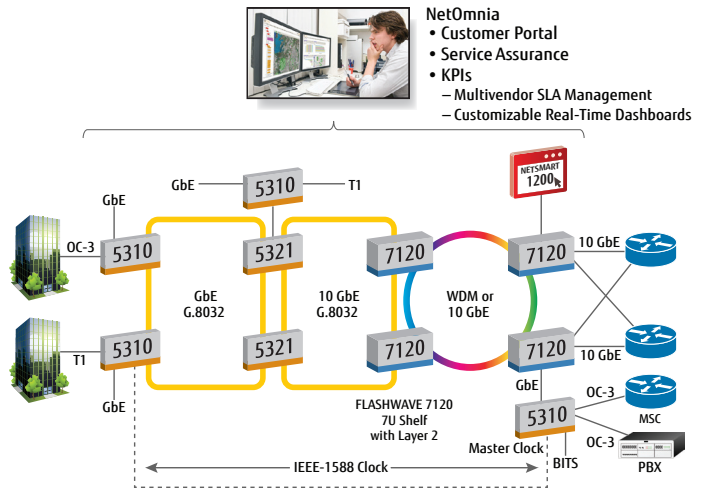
NetOmnia
• Customer Portal
• Service Assurance
• KPIs
– Multivendor SLA Management
– Customizable Real-Time Dashboards

GbE
5310
T1
NETSMART
1200
GbE
OC-3
5310
5321
7120
7120
10 GbE
GbE
G.8032
10 GbE
G.8032
WDM or
10 GbE
T1
5310
5321
7120
7120
10 GbE
GbE
GbE
FLASHWAVE 7120
7U Shelf
with Layer 2
5310
OC-3
MSC
OC-3
Master Clock
BITS
PBX
IEEE-1588 Clock